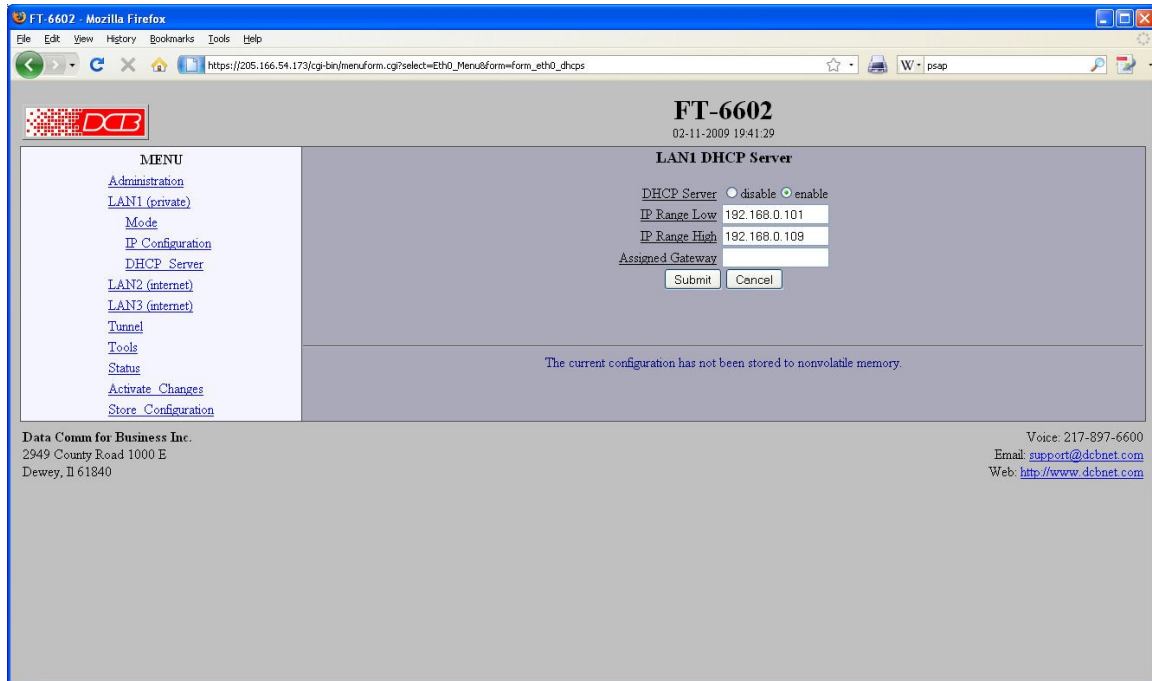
FT-6602 - Mozilla Firefox
File Edit View History Bookmarks Tools Help
https://205.166.54.173/cgi-bin/menuform.cgi?select=Eth0_Menu&form=form_eth0_dhcps
W psap

DCB

FT-6602
02-11-2009 19:41:29

MENU
Administration
LAN1 (private)
Mode
IP Configuration
DHCP Server
LAN2 (internet)
LAN3 (internet)
Tunnel
Tools
Status
Activate Changes
Store Configuration

LAN1 DHCP Server

DHCP Server disable enable
IP Range Low 192.168.0.101
IP Range High 192.168.0.109
Assigned Gateway
Submit Cancel

The current configuration has not been stored to nonvolatile memory.

Data Comm for Business Inc.
2949 County Road 1000 E
Dewey, Il 61840

Voice: 217-897-6600
Email: support@dcbnet.com
Web: http://www.dcbnet.com